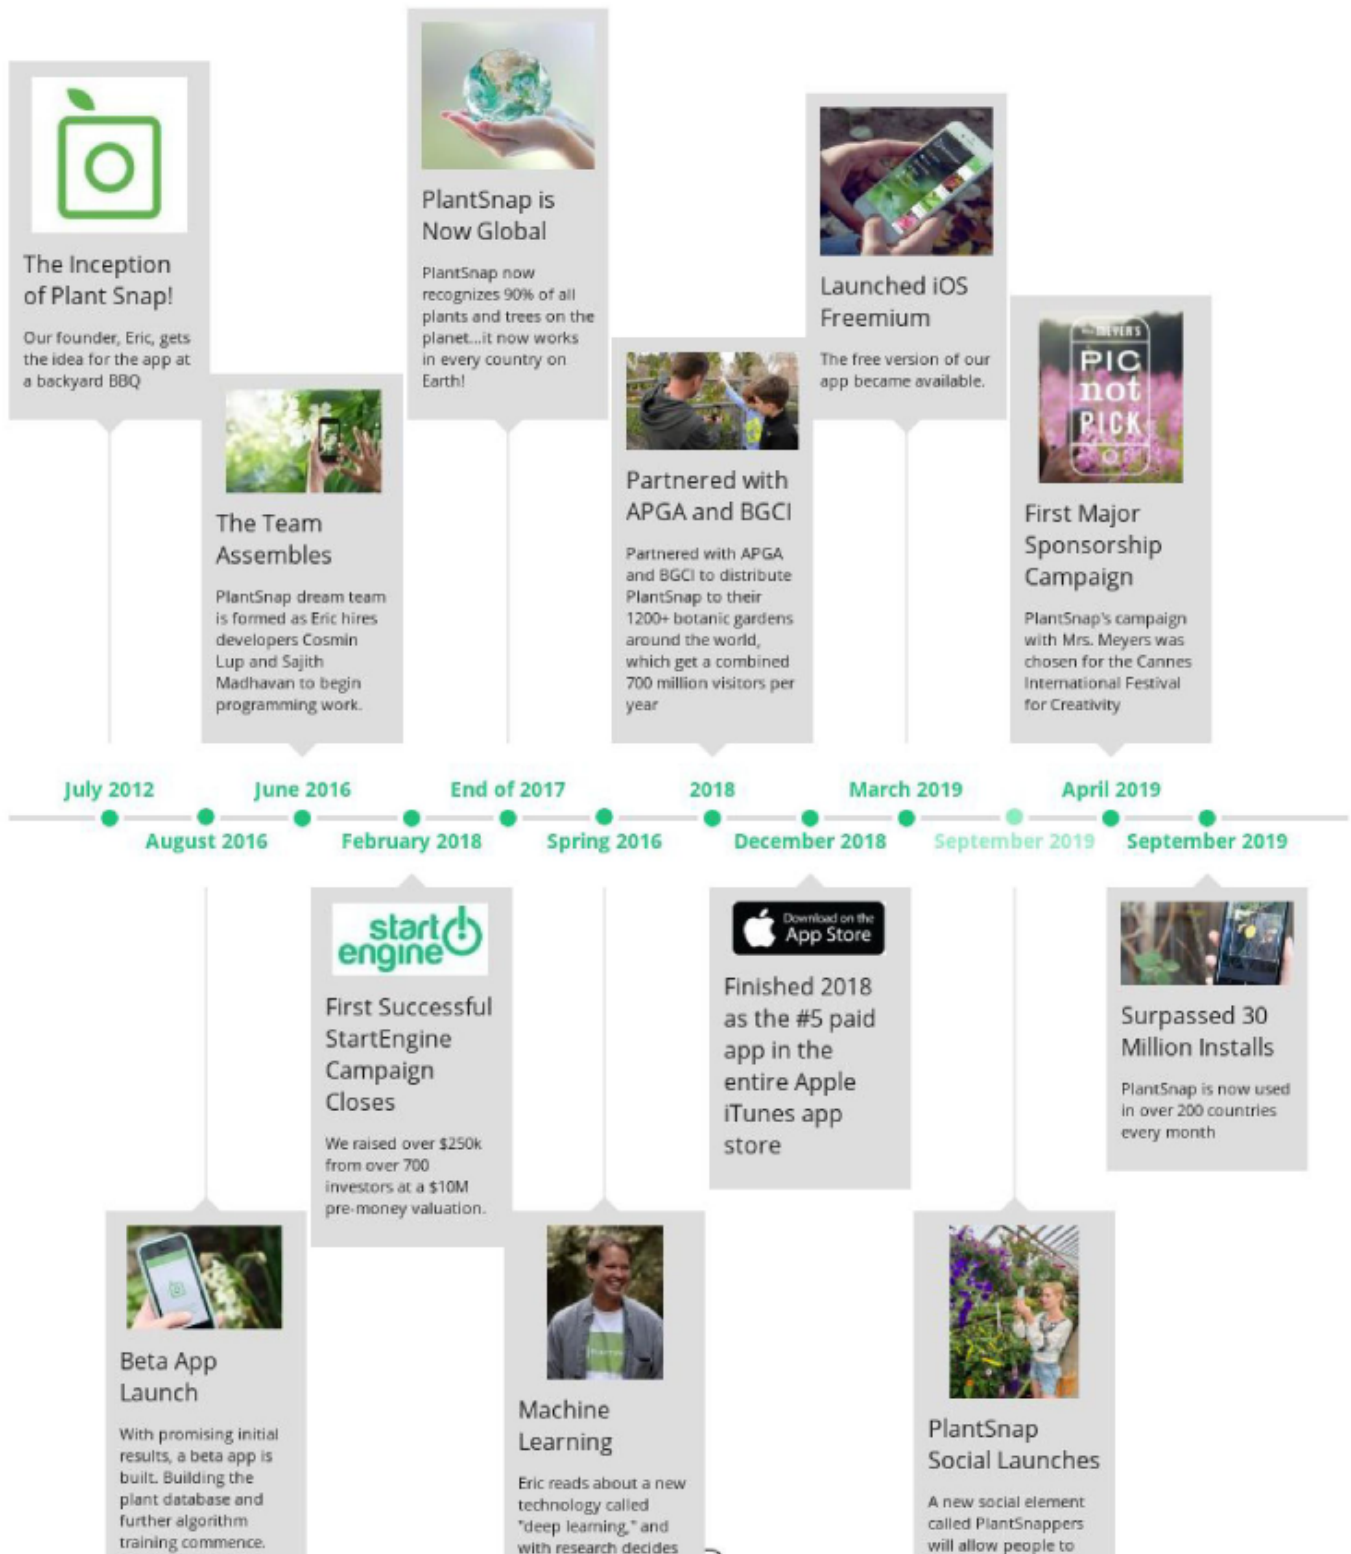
The Inception of Plant Snap!

Our founder, Eric, gets the idea for the app at a backyard BBQ

The Team Assembles

PlantSnap dream team is formed as Eric hires developers Cosmin Lup and Sajith Madhavan to begin programming work.

PlantSnap is Now Global

PlantSnap now recognizes 90% of all plants and trees on the planet...it now works in every country on Earth!

Partnered with APGA and BGCI

Partnered with APGA and BGCI to distribute PlantSnap to their 1200+ botanic gardens around the world, which get a combined 700 million visitors per year

Launched iOS Freemium

The free version of our app became available.

PIC not PICK

First Major Sponsorship Campaign

PlantSnap's campaign with Mrs. Meyers was chosen for the Cannes International Festival for Creativity

July 2012
August 2016
June 2016
February 2018
End of 2017
Spring 2016
2018
December 2018
March 2019
September 2019
April 2019
September 2019

start engine

First Successful StartEngine Campaign Closes

We raised over $250k from over 700 investors at a $10M pre-money valuation.

Download on the App Store

Finished 2018 as the #5 paid app in the entire Apple iTunes app store

Surpassed 30 Million Installs

PlantSnap is now used in over 200 countries every month

Beta App Launch

With promising initial results, a beta app is built. Building the plant database and further algorithm training commence.

Machine Learning

Eric reads about a new technology called "deep learning," and with research decides

PlantSnap Social Launches

A new social element called PlantSnappers will allow people to